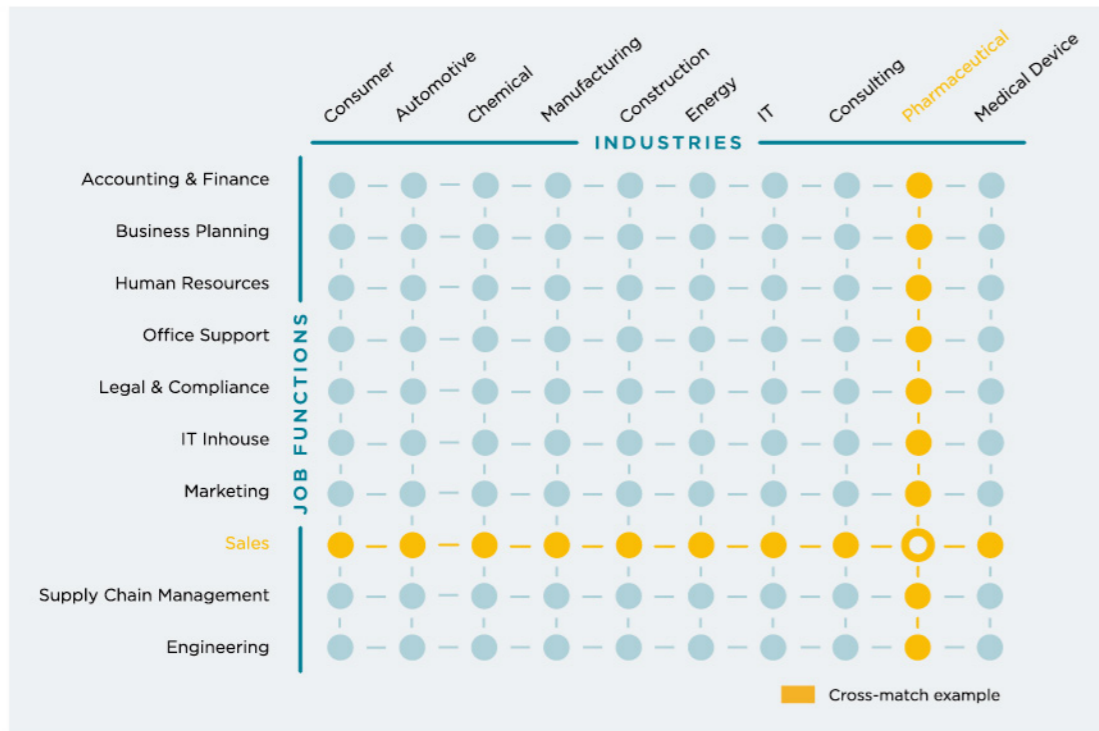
Consumer
Automotive
Chemical
Manufacturing
Construction
Energy
IT
Consulting
Pharmaceutical
Medical Device

INDUSTRIES

JOB FUNCTIONS

Accounting & Finance
Business Planning
Human Resources
Office Support
Legal & Compliance
IT Inhouse
Marketing
Sales
Supply Chain Management
Engineering

Cross-match example